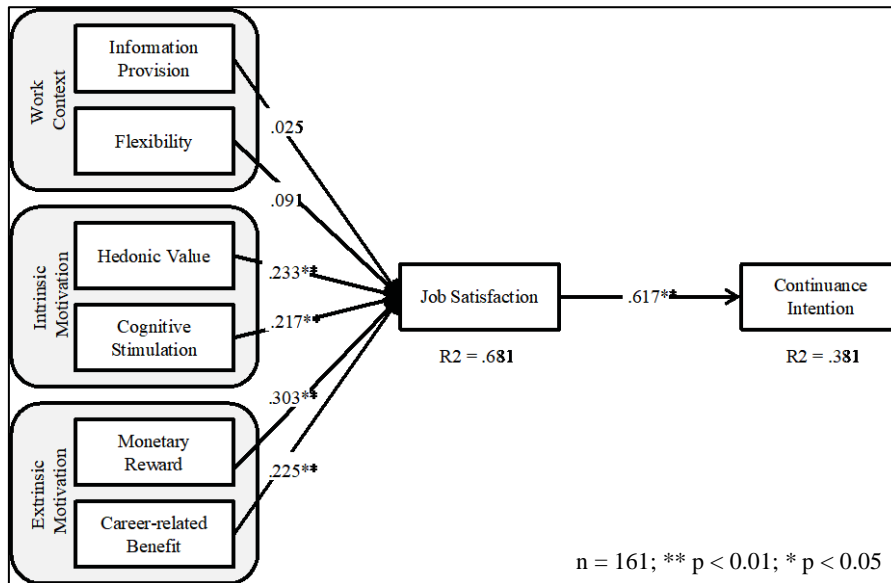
Work Context

Information Provision

Flexibility

Intrinsic Motivation

Hedonic Value

Cognitive Stimulation

Extrinsic Motivation

Monetary Reward

Career-related Benefit

.025

.091

.233**

.217**

.303**

.225**

Job Satisfaction

R2 = .681

.617**

Continuance Intention

R2 = .381

n = 161; ** p < 0.01; * p < 0.05